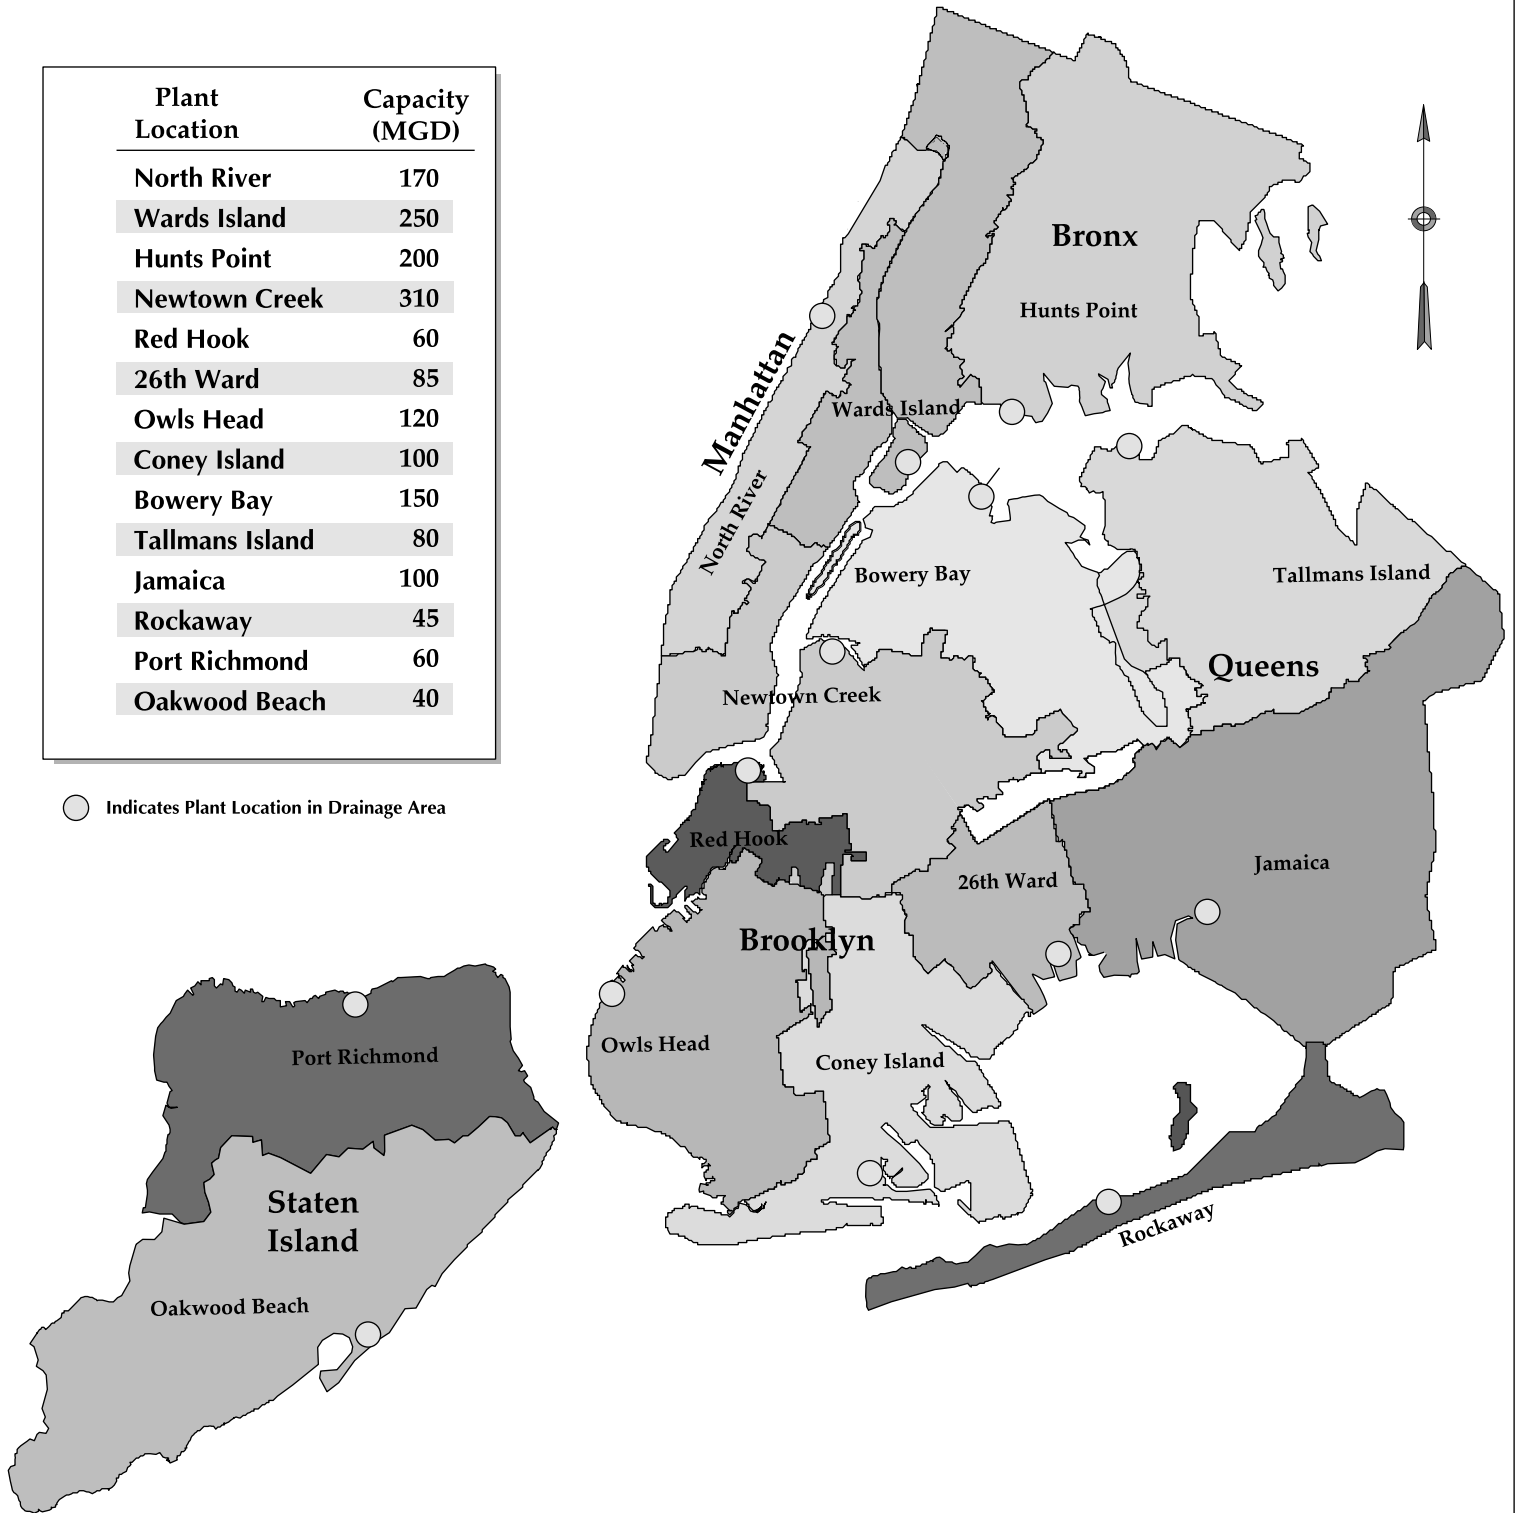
| Plant Location | Capacity (MGD) |
|---|---|
| North River | 170 |
| Wards Island | 250 |
| Hunts Point | 200 |
| Newtown Creek | 310 |
| Red Hook | 60 |
| 26th Ward | 85 |
| Owls Head | 120 |
| Coney Island | 100 |
| Bowery Bay | 150 |
| Tallmans Island | 80 |
| Jamaica | 100 |
| Rockaway | 45 |
| Port Richmond | 60 |
| Oakwood Beach | 40 |

Indicates Plant Location in Drainage Area

Bronx

Hunts Point

Manhattan

Wards Island

North River

Bowery Bay

Tallmans Island

Queens

Newtown Creek

Red Hook

Jamaica

26th Ward

Brooklyn

Port Richmond

Owls Head

Coney Island

Staten Island

Oakwood Beach

Rockaway